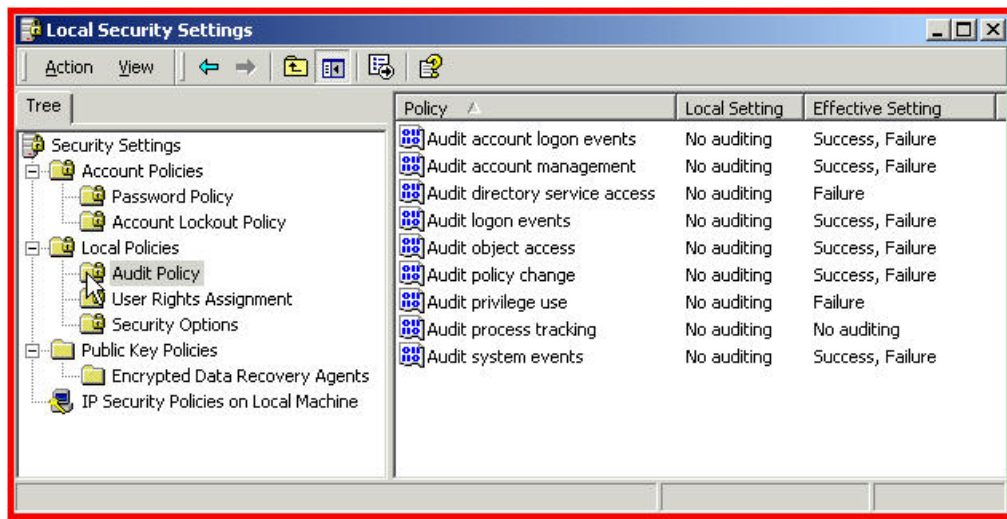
Local Security Settings

Action View

Tree

Security Settings
Account Policies
Password Policy
Account Lockout Policy
Local Policies
Audit Policy
User Rights Assignment
Security Options
Public Key Policies
Encrypted Data Recovery Agents
IP Security Policies on Local Machine

| Policy | Local Setting | Effective Setting |
|---|---|---|
| Audit account logon events | No auditing | Success, Failure |
| Audit account management | No auditing | Success, Failure |
| Audit directory service access | No auditing | Failure |
| Audit logon events | No auditing | Success, Failure |
| Audit object access | No auditing | Success, Failure |
| Audit policy change | No auditing | Success, Failure |
| Audit privilege use | No auditing | Failure |
| Audit process tracking | No auditing | No auditing |
| Audit system events | No auditing | Success, Failure |